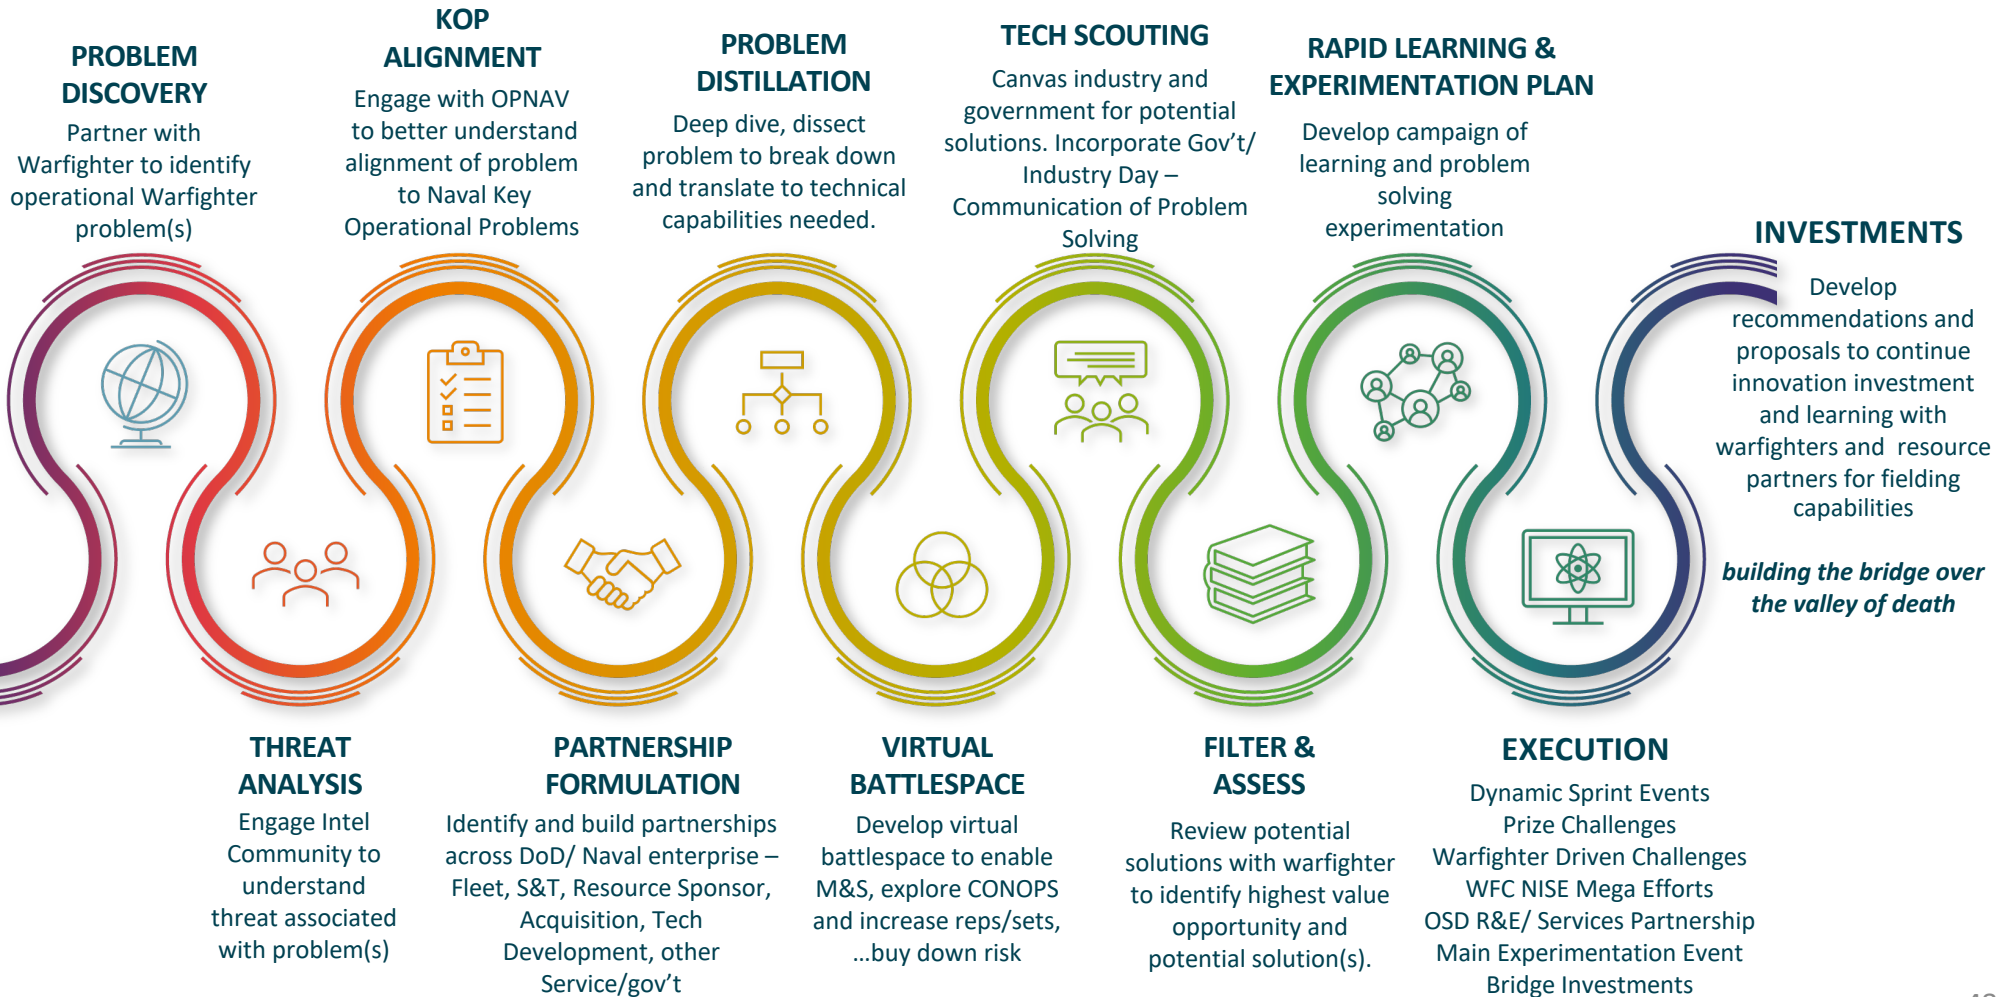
PROBLEM DISCOVERY

Partner with Warfighter to identify operational Warfighter problem(s)

KOP ALIGNMENT

Engage with OPNAV to better understand alignment of problem to Naval Key Operational Problems

PROBLEM DISTILLATION

Deep dive, dissect problem to break down and translate to technical capabilities needed.

TECH SCOUTING

Canvas industry and government for potential solutions. Incorporate Gov't/ Industry Day – Communication of Problem Solving

RAPID LEARNING & EXPERIMENTATION PLAN

Develop campaign of learning and problem solving experimentation

INVESTMENTS

Develop recommendations and proposals to continue innovation investment and learning with warfighters and resource partners for fielding capabilities

*building the bridge over the valley of death*

THREAT ANALYSIS

Engage Intel Community to understand threat associated with problem(s)

PARTNERSHIP FORMULATION

Identify and build partnerships across DoD/ Naval enterprise – Fleet, S&T, Resource Sponsor, Acquisition, Tech Development, other Service/gov't

VIRTUAL BATTLESPACE

Develop virtual battlespace to enable M&S, explore CONOPS and increase reps/sets, …buy down risk

FILTER & ASSESS

Review potential solutions with warfighter to identify highest value opportunity and potential solution(s).

EXECUTION

Dynamic Sprint Events
Prize Challenges
Warfighter Driven Challenges
WFC NISE Mega Efforts
OSD R&E/ Services Partnership
Main Experimentation Event
Bridge Investments